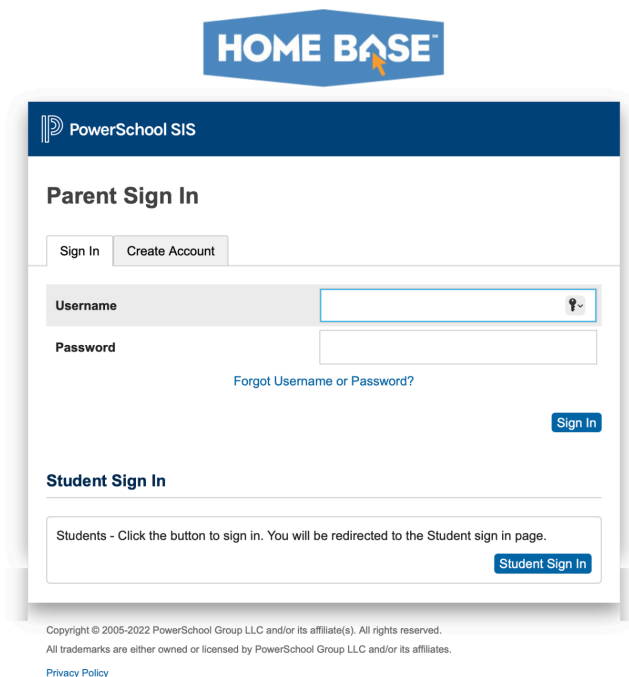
HOME BASE™

PowerSchool SIS

Parent Sign In

Sign In | Create Account

Username

Password

Forgot Username or Password?

Sign In

Student Sign In

Students - Click the button to sign in. You will be redirected to the Student sign in page.

Student Sign In

Copyright © 2005-2022 PowerSchool Group LLC and/or its affiliate(s). All rights reserved.

All trademarks are either owned or licensed by PowerSchool Group LLC and/or its affiliates.

Privacy Policy